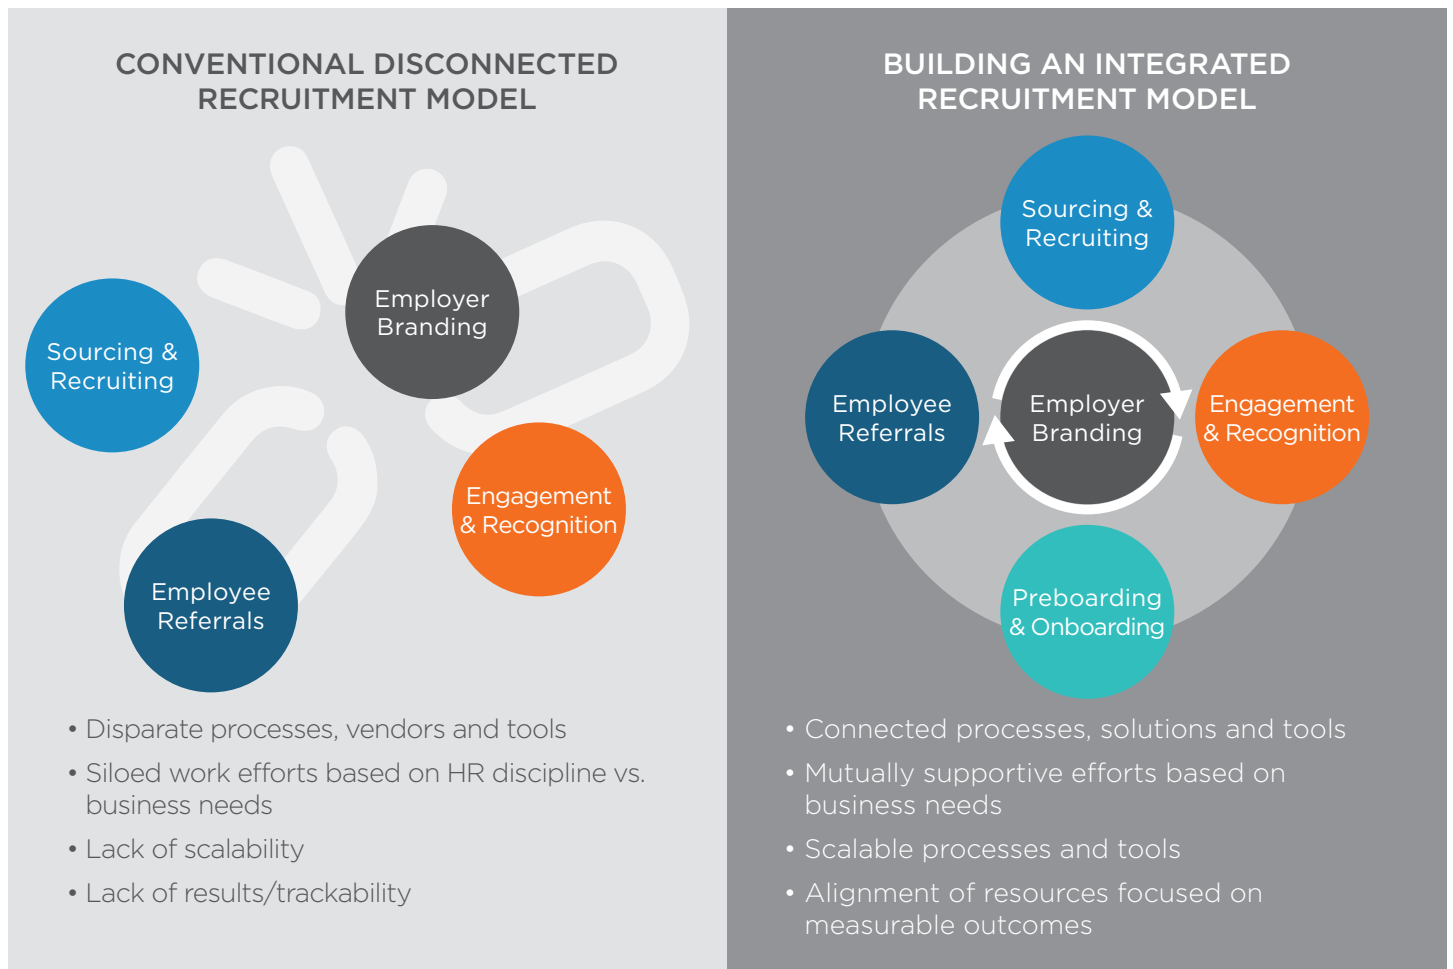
CONVENTIONAL DISCONNECTED RECRUITMENT MODEL

Employer Branding

Sourcing & Recruiting

Engagement & Recognition

Employee Referrals

• Disparate processes, vendors and tools
• Siloed work efforts based on HR discipline vs. business needs
• Lack of scalability
• Lack of results/trackability

BUILDING AN INTEGRATED RECRUITMENT MODEL

Sourcing & Recruiting

Employee Referrals

Employer Branding

Engagement & Recognition

Preboarding & Onboarding

• Connected processes, solutions and tools
• Mutually supportive efforts based on business needs
• Scalable processes and tools
• Alignment of resources focused on measurable outcomes